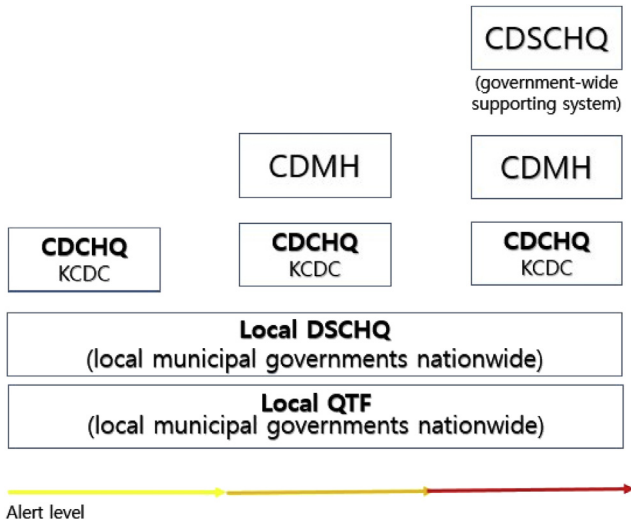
CDSCHQ
(government-wide supporting system)

CDMH

CDMH

CDCHQ
KCDC

CDCHQ
KCDC

CDCHQ
KCDC

Local DSCHQ
(local municipal governments nationwide)

Local QTF
(local municipal governments nationwide)

Alert level